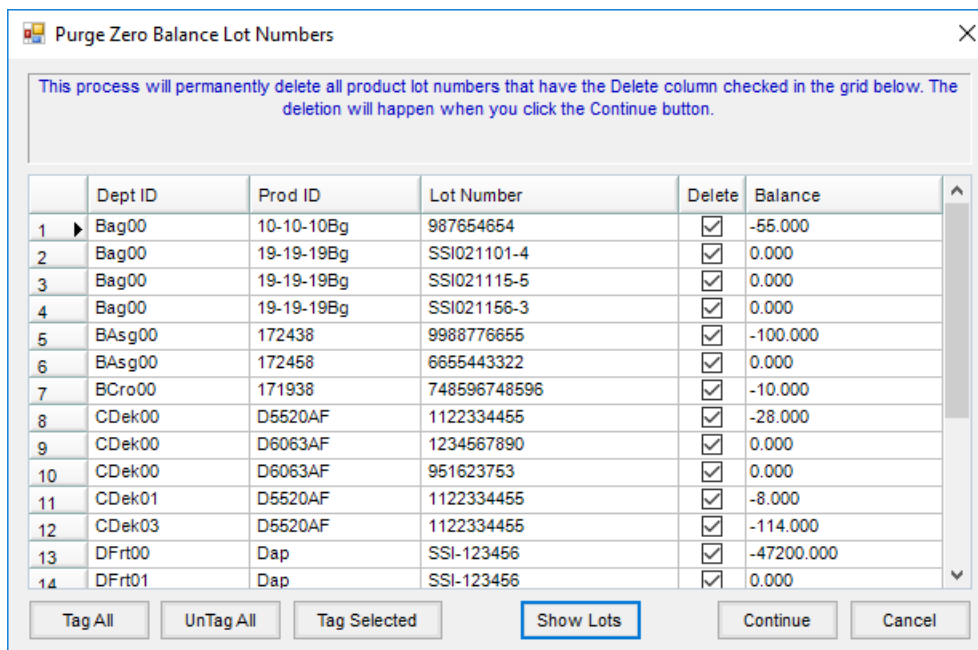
Purge Zero Balance Lot Numbers

This process will permanently delete all product lot numbers that have the Delete column checked in the grid below. The deletion will happen when you click the Continue button.

| | Dept ID | Prod ID | Lot Number | Delete | Balance |
|---|---|---|---|---|---|
| 1 | Bag00 | 10-10-10Bg | 987654654 | ☑ | -55.000 |
| 2 | Bag00 | 19-19-19Bg | SSI021101-4 | ☑ | 0.000 |
| 3 | Bag00 | 19-19-19Bg | SSI021115-5 | ☑ | 0.000 |
| 4 | Bag00 | 19-19-19Bg | SSI021156-3 | ☑ | 0.000 |
| 5 | BAsg00 | 172438 | 9988776655 | ☑ | -100.000 |
| 6 | BAsg00 | 172458 | 6655443322 | ☑ | 0.000 |
| 7 | BCro00 | 171938 | 748596748596 | ☑ | -10.000 |
| 8 | CDek00 | D5520AF | 1122334455 | ☑ | -28.000 |
| 9 | CDek00 | D6063AF | 1234567890 | ☑ | 0.000 |
| 10 | CDek00 | D6063AF | 951623753 | ☑ | 0.000 |
| 11 | CDek01 | D5520AF | 1122334455 | ☑ | -8.000 |
| 12 | CDek03 | D5520AF | 1122334455 | ☑ | -114.000 |
| 13 | DFrt00 | Dap | SSI-123456 | ☑ | -47200.000 |
| 14 | DFrt01 | Dap | SSI-123456 | ☑ | 0.000 |

Tag All UnTag All Tag Selected Show Lots Continue Cancel